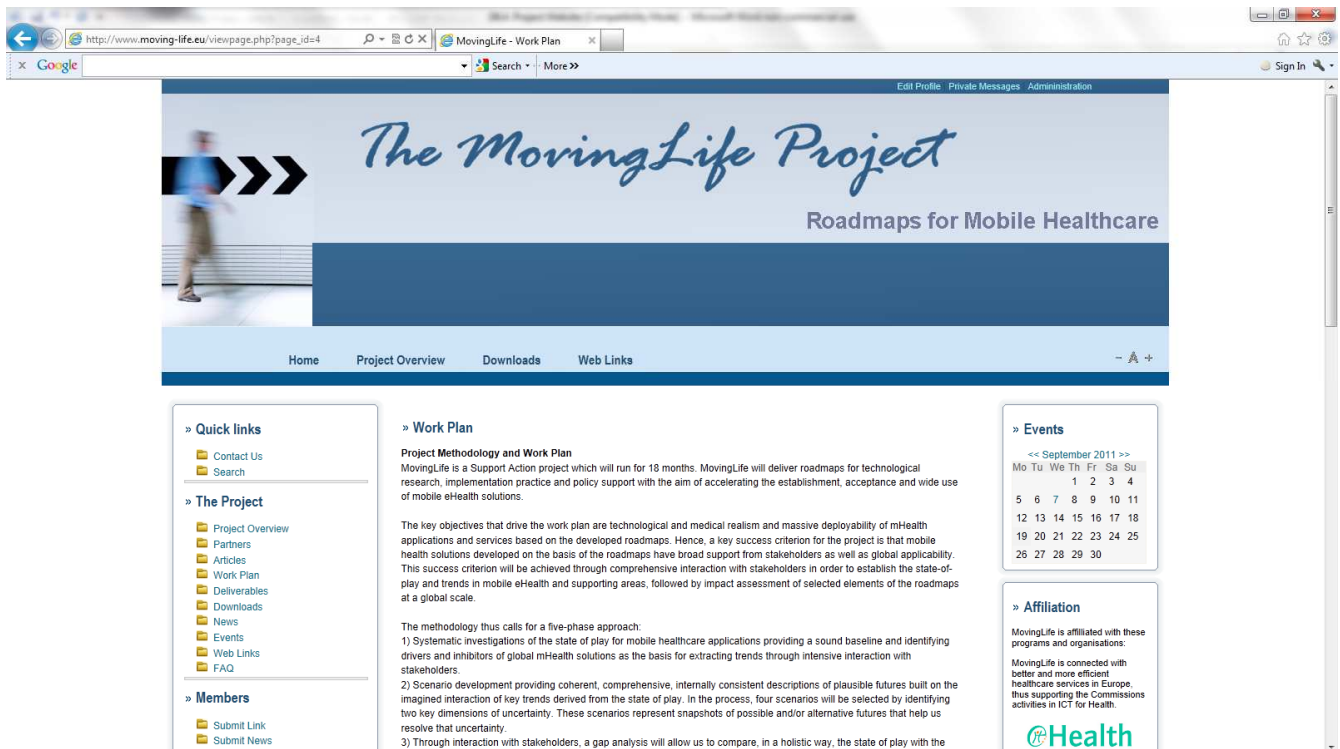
http://www.moving-life.eu/viewpage.php?page_id=4

MovingLife - Work Plan

Google

Search · More »

Sign In

Edit Profile Private Messages Administration

The MovingLife Project

Roadmaps for Mobile Healthcare

Home Project Overview Downloads Web Links

» Quick links

Contact Us
Search

» The Project

Project Overview
Partners
Articles
Work Plan
Deliverables
Downloads
News
Events
Web Links
FAQ

» Members

Submit Link
Submit News

» Work Plan

**Project Methodology and Work Plan**
MovingLife is a Support Action project which will run for 18 months. MovingLife will deliver roadmaps for technological research, implementation practice and policy support with the aim of accelerating the establishment, acceptance and wide use of mobile eHealth solutions.

The key objectives that drive the work plan are technological and medical realism and massive deployability of mHealth applications and services based on the developed roadmaps. Hence, a key success criterion for the project is that mobile health solutions developed on the basis of the roadmaps have broad support from stakeholders as well as global applicability. This success criterion will be achieved through comprehensive interaction with stakeholders in order to establish the state-of-play and trends in mobile eHealth and supporting areas, followed by impact assessment of selected elements of the roadmaps at a global scale.

The methodology thus calls for a five-phase approach:
1) Systematic investigations of the state of play for mobile healthcare applications providing a sound baseline and identifying drivers and inhibitors of global mHealth solutions as the basis for extracting trends through intensive interaction with stakeholders.
2) Scenario development providing coherent, comprehensive, internally consistent descriptions of plausible futures built on the imagined interaction of key trends derived from the state of play. In the process, four scenarios will be selected by identifying two key dimensions of uncertainty. These scenarios represent snapshots of possible and/or alternative futures that help us resolve that uncertainty.
3) Through interaction with stakeholders, a gap analysis will allow us to compare, in a holistic way, the state of play with the

» Events

<< September 2011 >>

| Mo | Tu | We | Th | Fr | Sa | Su |
|---|---|---|---|---|---|---|
| | | | 1 | 2 | 3 | 4 |
| 5 | 6 | 7 | 8 | 9 | 10 | 11 |
| 12 | 13 | 14 | 15 | 16 | 17 | 18 |
| 19 | 20 | 21 | 22 | 23 | 24 | 25 |
| 26 | 27 | 28 | 29 | 30 | | |

» Affiliation

MovingLife is affilliated with these programs and organisations:

MovingLife is connected with better and more efficient healthcare services in Europe, thus supporting the Commissions activities in ICT for Health.

eHealth